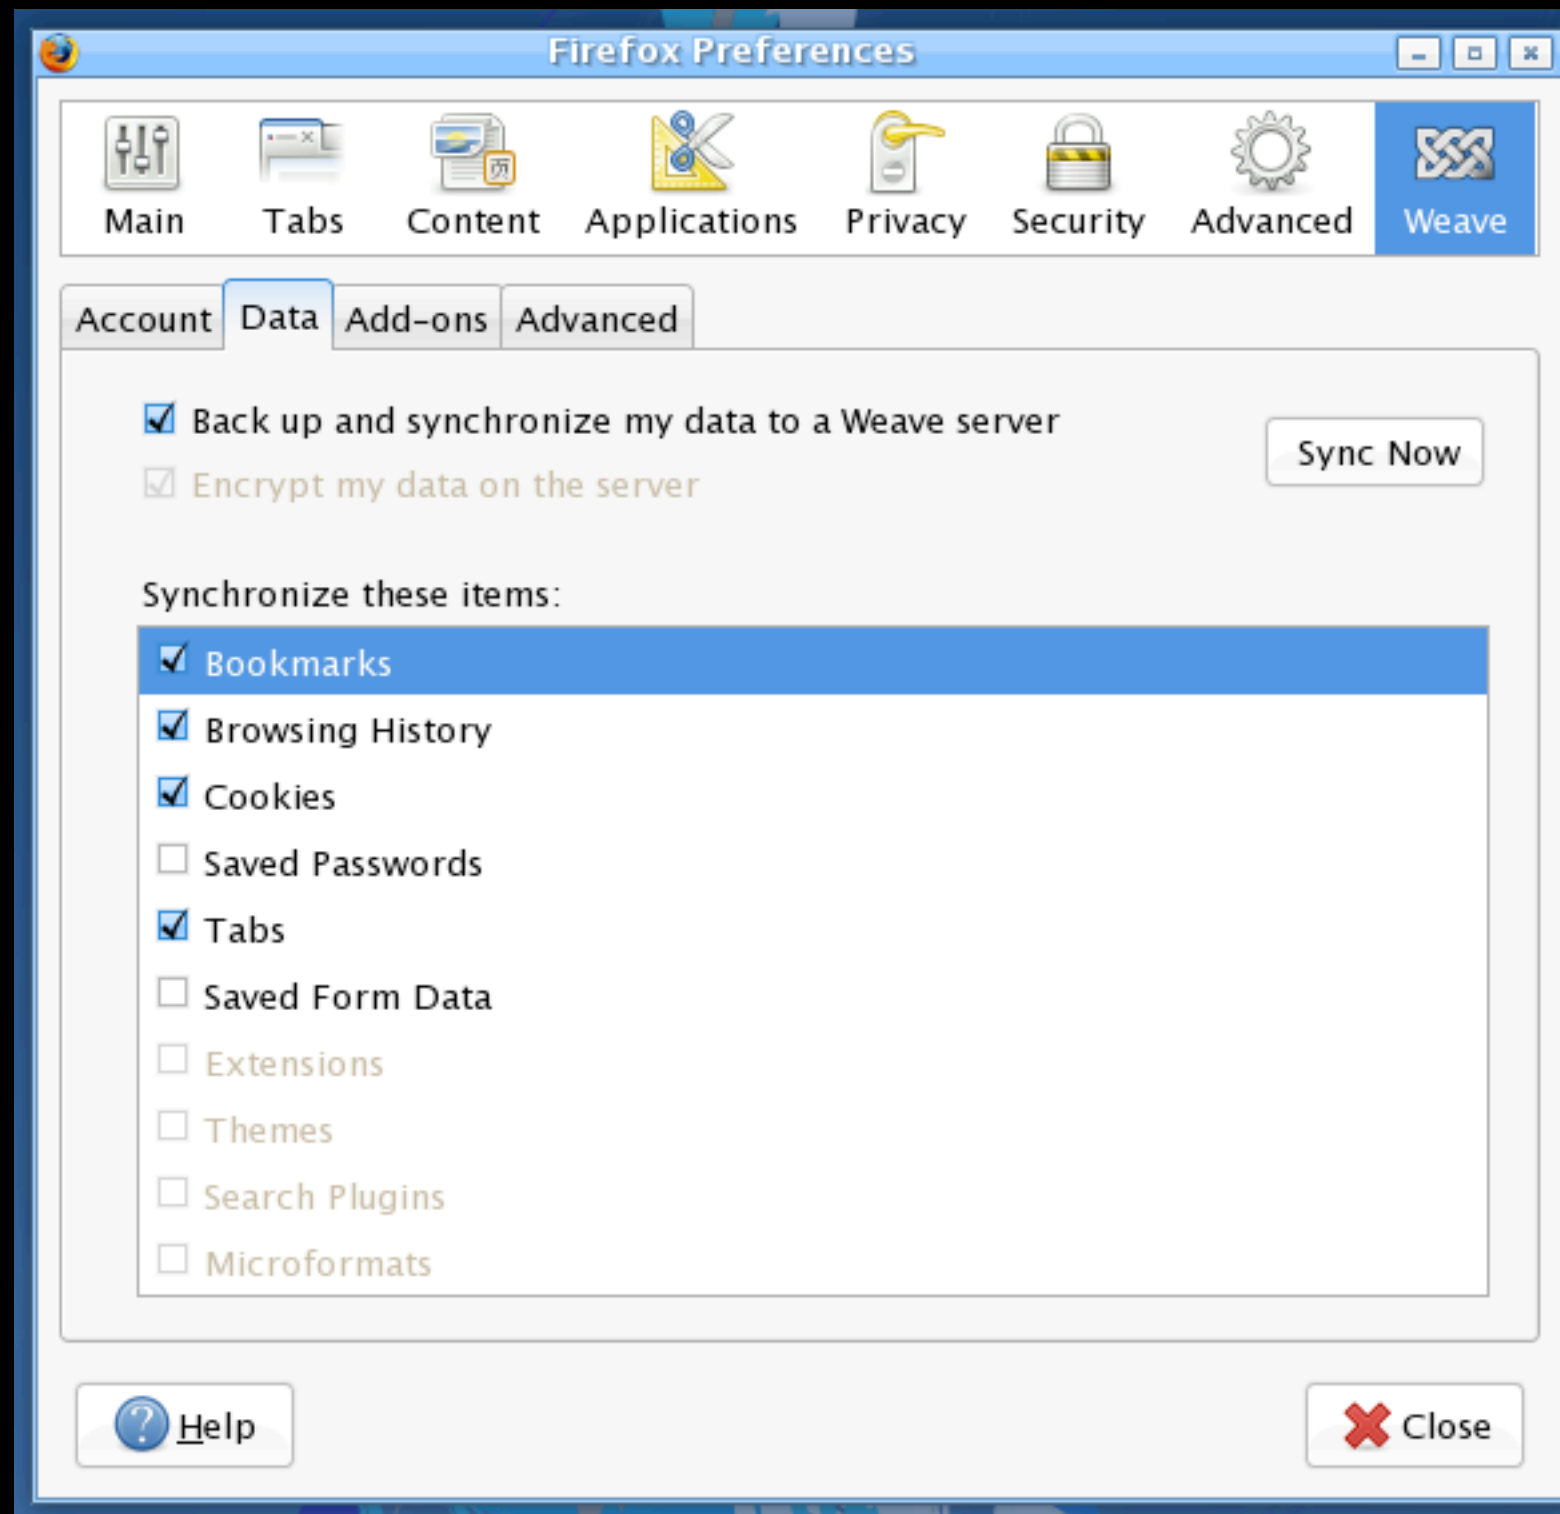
Firefox Preferences

Main Tabs Content Applications Privacy Security Advanced Weave

Account Data Add-ons Advanced

☑ Back up and synchronize my data to a Weave server

☑ Encrypt my data on the server

Sync Now

Synchronize these items:

☑ Bookmarks
☑ Browsing History
☑ Cookies
☐ Saved Passwords
☑ Tabs
☐ Saved Form Data
☐ Extensions
☐ Themes
☐ Search Plugins
☐ Microformats

Help

Close